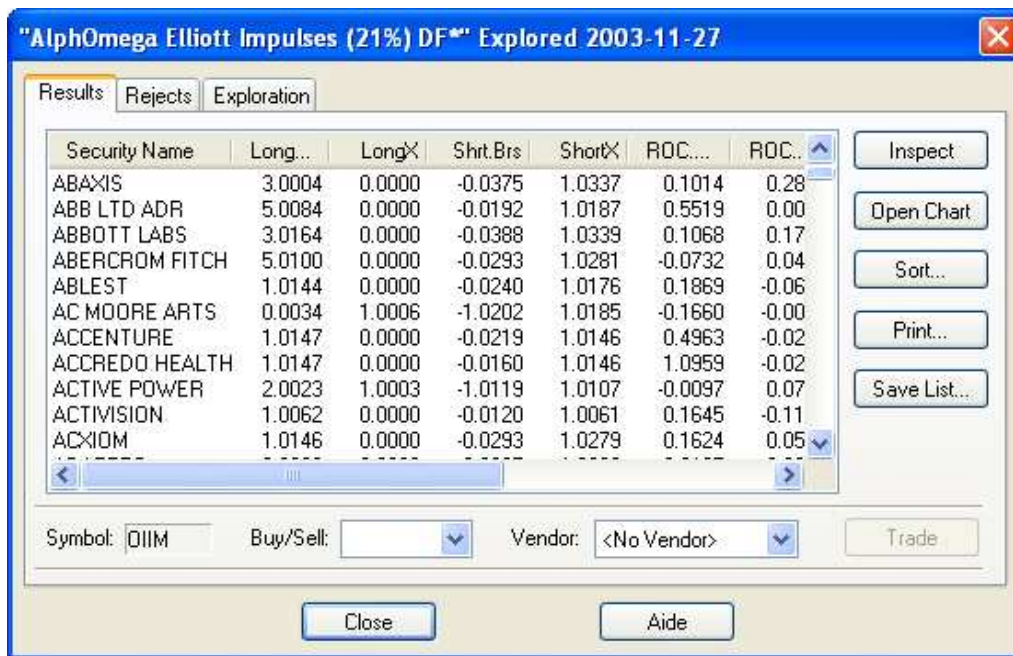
"AlphOmega Elliott Impulses (21%) DF*" Explored 2003-11-27

Results | Rejects | Exploration

| Security Name | Long... | LongX | Shrt.Brs | ShortX | ROC.... | ROC.. |
|---|---|---|---|---|---|---|
| ABAXIS | 3.0004 | 0.0000 | -0.0375 | 1.0337 | 0.1014 | 0.28 |
| ABB LTD ADR | 5.0084 | 0.0000 | -0.0192 | 1.0187 | 0.5519 | 0.00 |
| ABBOTT LABS | 3.0164 | 0.0000 | -0.0388 | 1.0339 | 0.1068 | 0.17 |
| ABERCROM FITCH | 5.0100 | 0.0000 | -0.0293 | 1.0281 | -0.0732 | 0.04 |
| ABLEST | 1.0144 | 0.0000 | -0.0240 | 1.0176 | 0.1869 | -0.06 |
| AC MOORE ARTS | 0.0034 | 1.0006 | -1.0202 | 1.0185 | -0.1660 | -0.00 |
| ACCENTURE | 1.0147 | 0.0000 | -0.0219 | 1.0146 | 0.4963 | -0.02 |
| ACCREDO HEALTH | 1.0147 | 0.0000 | -0.0160 | 1.0146 | 1.0959 | -0.02 |
| ACTIVE POWER | 2.0023 | 1.0003 | -1.0119 | 1.0107 | -0.0097 | 0.07 |
| ACTIVISION | 1.0062 | 0.0000 | -0.0120 | 1.0061 | 0.1645 | -0.11 |
| ACXIOM | 1.0146 | 0.0000 | -0.0293 | 1.0279 | 0.1624 | 0.05 |

Inspect
Open Chart
Sort...
Print...
Save List...

Symbol: OIIM Buy/Sell: Vendor: <No Vendor> Trade

Close Aide